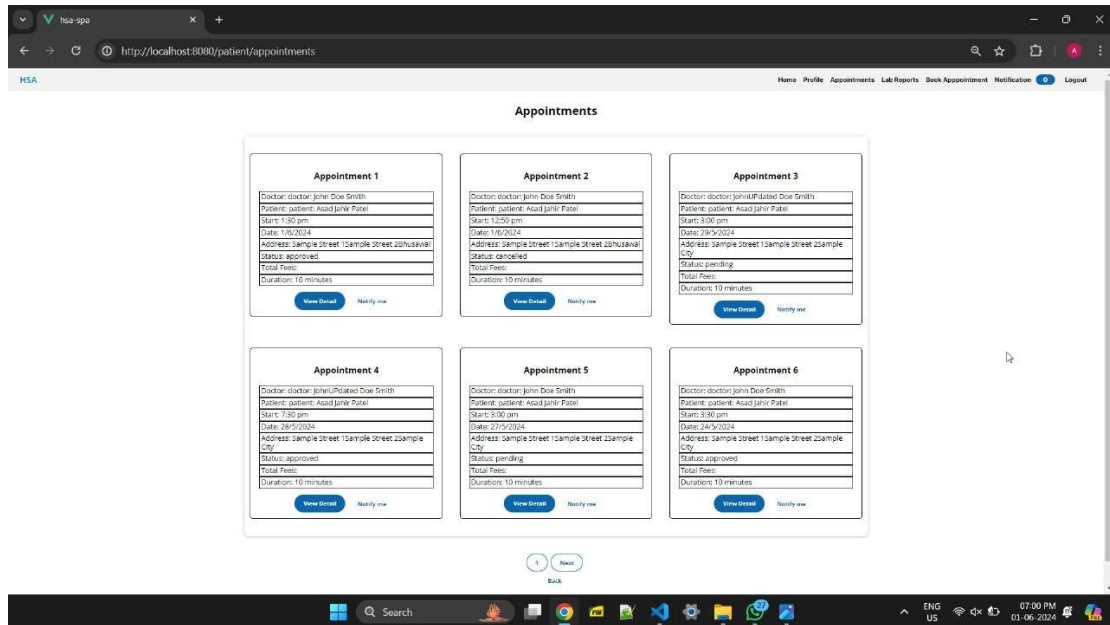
hsa-spa

http://localhost:8080/patient/appointments

HSA

Home Profile Appointments Lab Reports Book Appointment Notification 0 Logout

Appointments

Appointment 1

| Doctor: doctor: John Doe Smith |
|---|
| Patient: patient: Asad Jahir Patel |
| Start: 1:30 pm |
| Date: 1/6/2024 |
| Address: Sample Street 1Sample Street 2Bhusawal |
| Status: approved |
| Total Fees: |
| Duration: 10 minutes |

View Detail Notify me

Appointment 2

| Doctor: doctor: John Doe Smith |
|---|
| Patient: patient: Asad Jahir Patel |
| Start: 12:50 pm |
| Date: 1/6/2024 |
| Address: Sample Street 1Sample Street 2Bhusawal |
| Status: cancelled |
| Total Fees: |
| Duration: 10 minutes |

View Detail Notify me

Appointment 3

| Doctor: doctor: JohnUPdated Doe Smith |
|---|
| Patient: patient: Asad Jahir Patel |
| Start: 3:00 pm |
| Date: 29/5/2024 |
| Address: Sample Street 1Sample Street 2Sample City |
| Status: pending |
| Total Fees: |
| Duration: 10 minutes |

View Detail Notify me

Appointment 4

| Doctor: doctor: JohnUPdated Doe Smith |
|---|
| Patient: patient: Asad Jahir Patel |
| Start: 7:30 pm |
| Date: 28/5/2024 |
| Address: Sample Street 1Sample Street 2Sample City |
| Status: approved |
| Total Fees: |
| Duration: 10 minutes |

View Detail Notify me

Appointment 5

| Doctor: doctor: John Doe Smith |
|---|
| Patient: patient: Asad Jahir Patel |
| Start: 3:00 pm |
| Date: 27/5/2024 |
| Address: Sample Street 1Sample Street 2Sample City |
| Status: pending |
| Total Fees: |
| Duration: 10 minutes |

View Detail Notify me

Appointment 6

| Doctor: doctor: John Doe Smith |
|---|
| Patient: patient: Asad Jahir Patel |
| Start: 3:30 pm |
| Date: 24/5/2024 |
| Address: Sample Street 1Sample Street 2Sample City |
| Status: approved |
| Total Fees: |
| Duration: 10 minutes |

View Detail Notify me

1 Next

Back

Search

ENG US

07:00 PM 01-06-2024